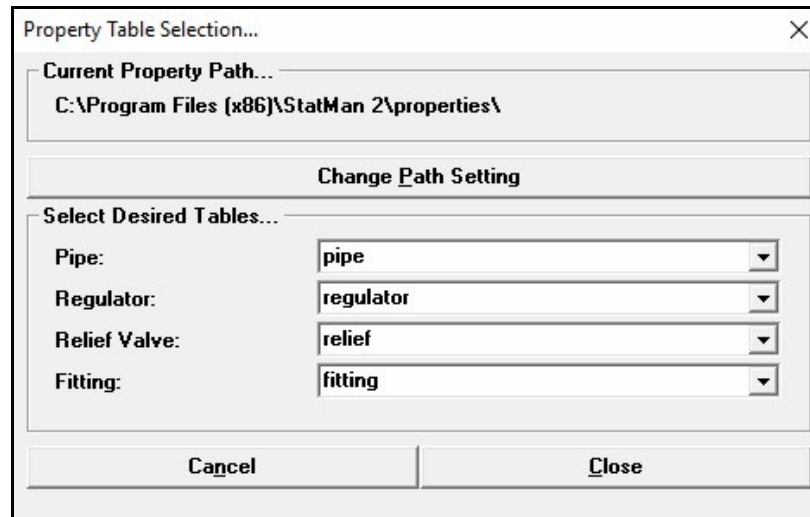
Property Table Selection...

×

Current Property Path...

C:\Program Files (x86)\StatMan 2\properties\

Change Path Setting

Select Desired Tables...

Pipe: pipe

Regulator: regulator

Relief Valve: relief

Fitting: fitting

Cancel

Close